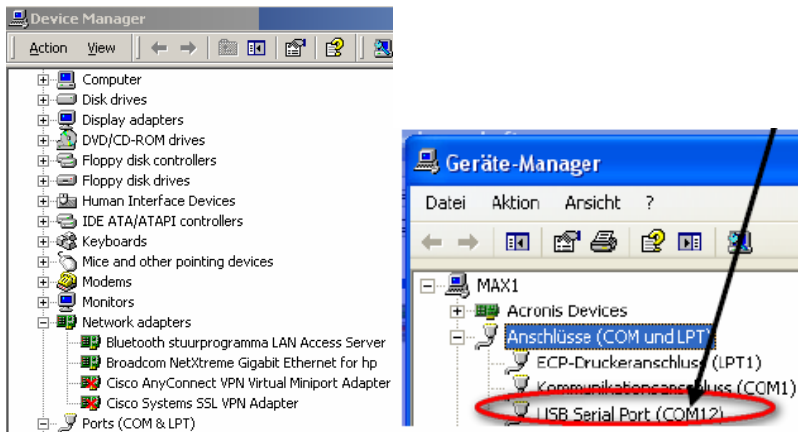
Device Manager

Action View

Computer
Disk drives
Display adapters
DVD/CD-ROM drives
Floppy disk controllers
Floppy disk drives
Human Interface Devices
IDE ATA/ATAPI controllers
Keyboards
Mice and other pointing devices
Modems
Monitors
Network adapters
Bluetooth stuurprogramma LAN Access Server
Broadcom NetXtreme Gigabit Ethernet for hp
Cisco AnyConnect VPN Virtual Miniport Adapter
Cisco Systems SSL VPN Adapter
Ports (COM & LPT)

Geräte-Manager

Datei Aktion Ansicht ?

MAX1
Acronis Devices
Anschlüsse (COM und LPT)
ECP-Druckeranschluss (LPT1)
Kommunikationsanschluss (COM1)
USB Serial Port (COM12)